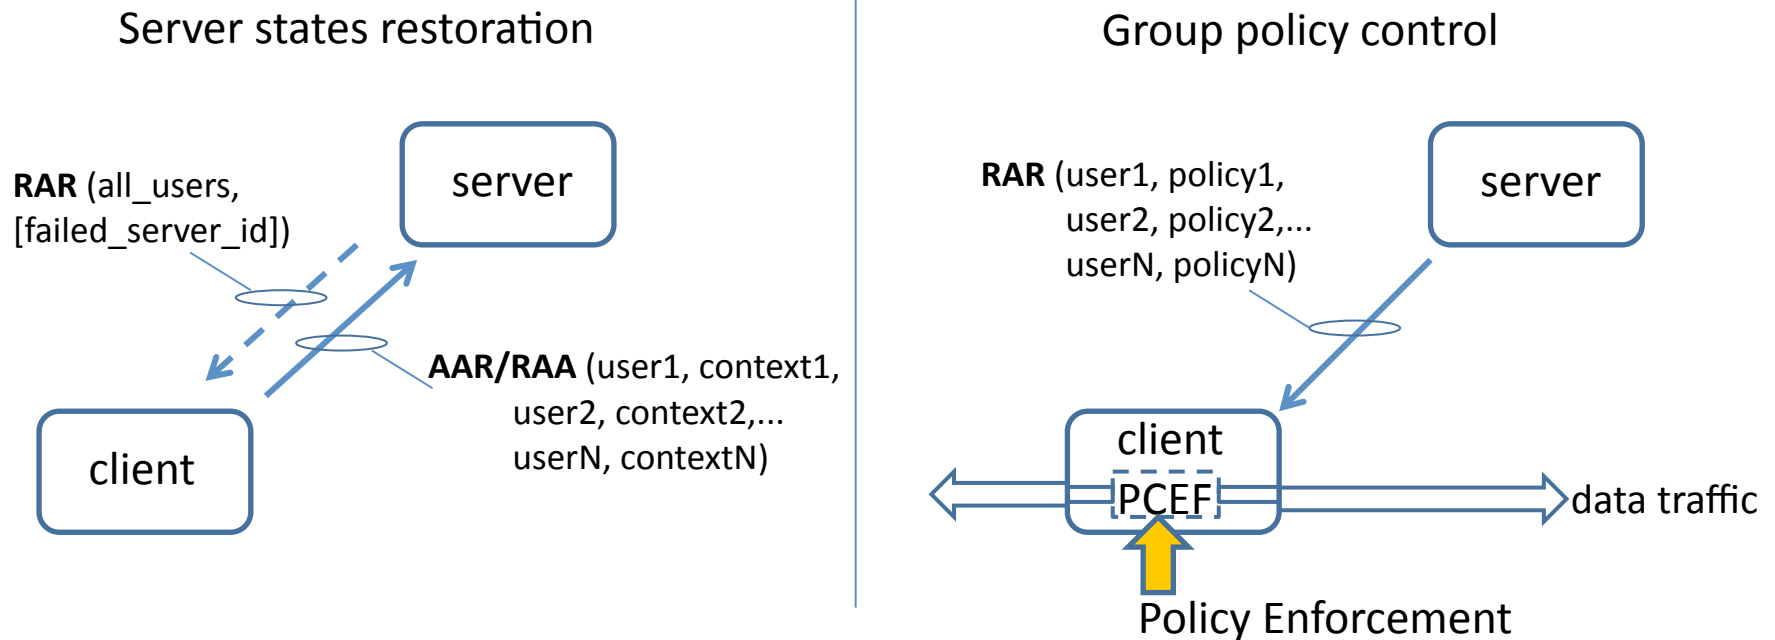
Server states restoration

server

RAR (all_users, [failed_server_id])

AAR/RAA (user1, context1, user2, context2,... userN, contextN)

client

Group policy control

RAR (user1, policy1, user2, policy2,... userN, policyN)

server

client

PCEF

data traffic

Policy Enforcement